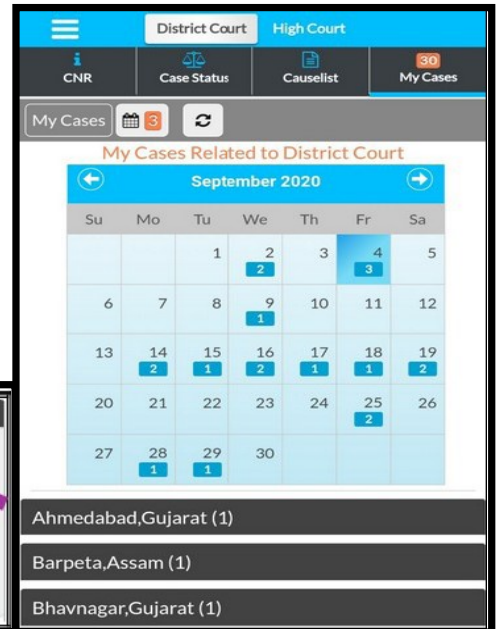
District Court High Court

CNR | Case Status | Causelist | 30 My Cases

My Cases 3

My Cases Related to District Court

September 2020

| Su | Mo | Tu | We | Th | Fr | Sa |
|---|---|---|---|---|---|---|
| | | 1 | 2 2 | 3 | 4 3 | 5 |
| 6 | 7 | 8 | 9 1 | 10 | 11 | 12 |
| 13 | 14 2 | 15 1 | 16 2 | 17 1 | 18 1 | 19 2 |
| 20 | 21 | 22 | 23 | 24 | 25 2 | 26 |
| 27 | 28 1 | 29 1 | 30 | | | |

Ahmedabad,Gujarat (1)

Barpeta,Assam (1)

Bhavnagar,Gujarat (1)